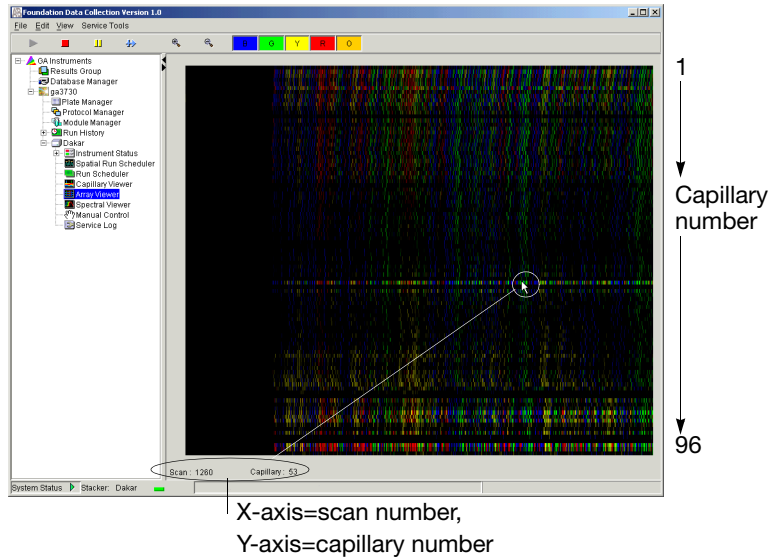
Foundation Data Collection Version 1.0

File Edit View Service Tools

B G Y R O

GA Instruments
Results Group
Database Manager
ga3730
Plate Manager
Protocol Manager
Module Manager
Run History
Dakar
Instrument Status
Spatial Run Scheduler
Run Scheduler
Capillary Viewer
Array Viewer
Spectral Viewer
Manual Control
Service Log

Scan : 1260 Capillary : 53

System Status Stacker: Dakar

1

Capillary number

96

X-axis=scan number,
Y-axis=capillary number